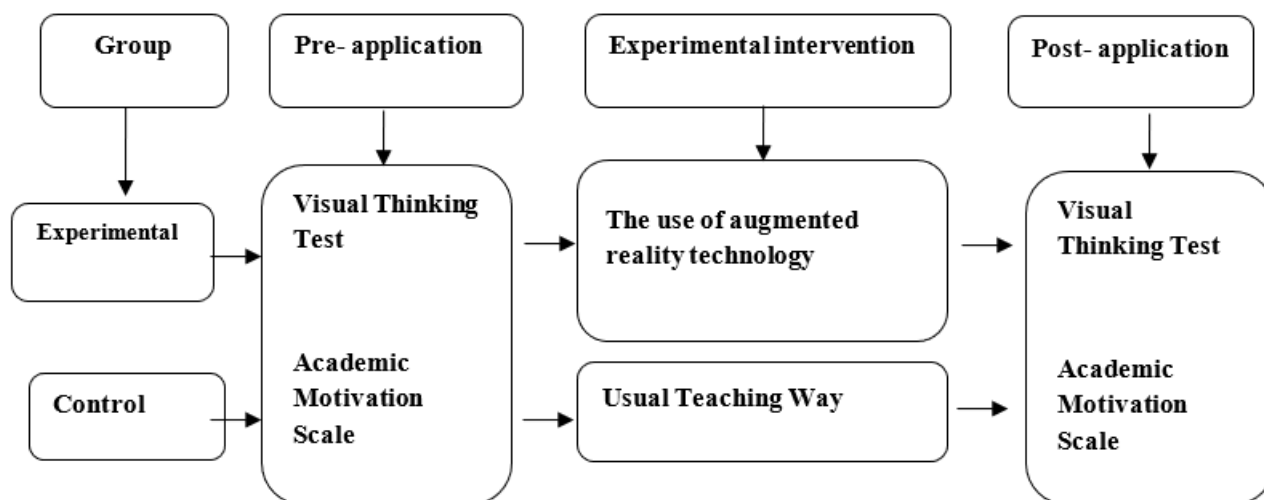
Group

Pre- application

Experimental intervention

Post- application

Experimental

Visual Thinking Test

Academic Motivation Scale

The use of augmented reality technology

Visual Thinking Test

Control

Usual Teaching Way

Academic Motivation Scale